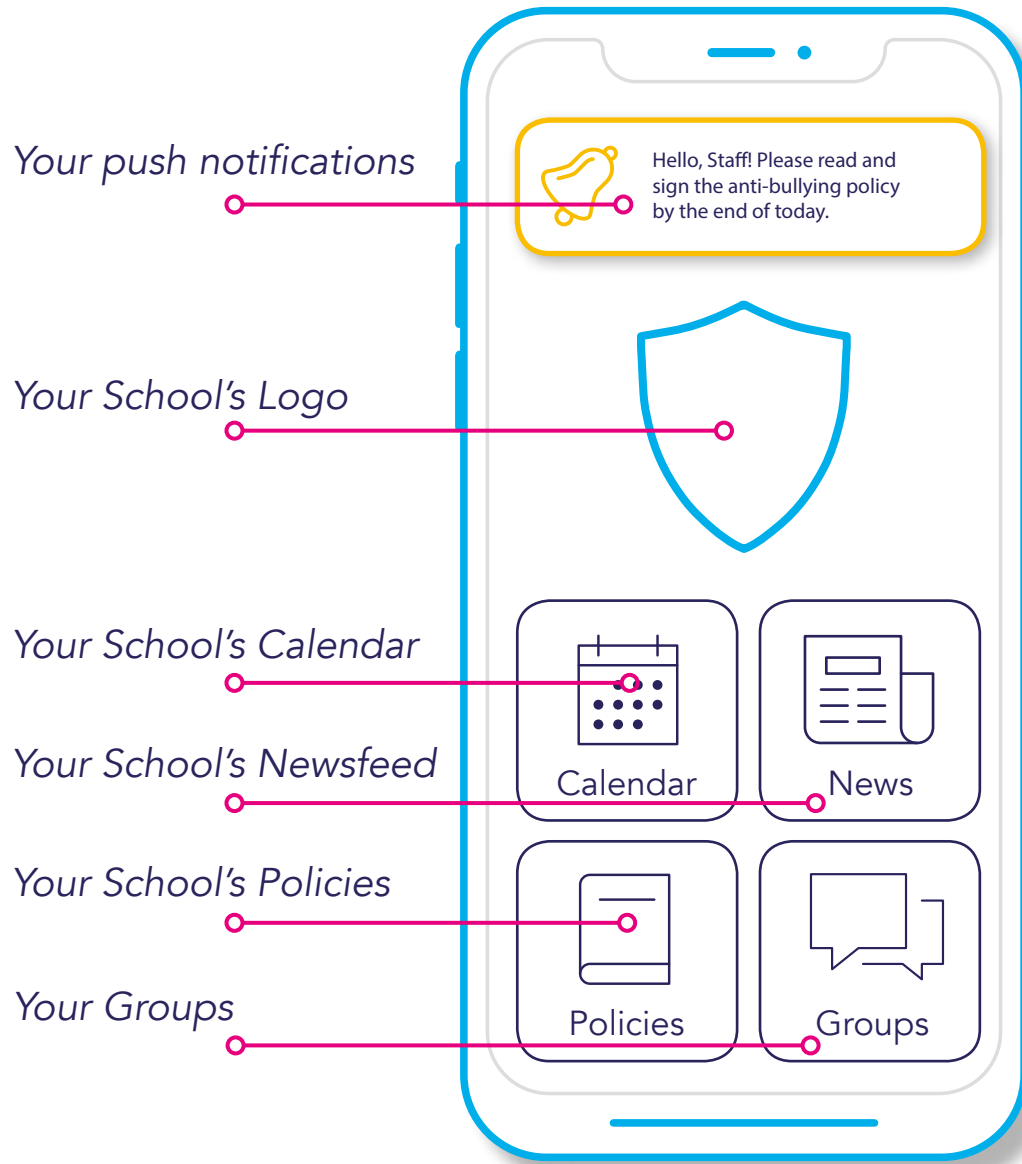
Your push notifications

Hello, Staff! Please read and sign the anti-bullying policy by the end of today.

Your School's Logo

Your School's Calendar

Your School's Newsfeed

Your School's Policies

Your Groups

Calendar

News

Policies

Groups